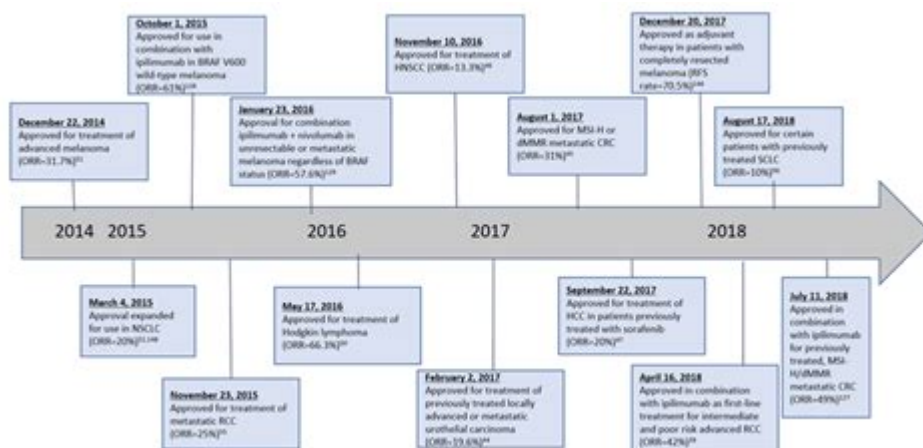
October 1, 2015
Approved for use in combination with ipilimumab in BRAF V600 wild-type melanoma (ORR=61%)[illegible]

December 22, 2014
Approved for treatment of advanced melanoma (ORR=31.7%)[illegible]

January 23, 2016
Approval for combination ipilimumab + nivolumab in unresectable or metastatic melanoma regardless of BRAF status (ORR=57.6%)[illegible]

November 10, 2016
Approved for treatment of HNSCC (ORR=13.3%)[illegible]

August 1, 2017
Approved for MSI-H or dMMR metastatic CRC (ORR=31%)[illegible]

December 20, 2017
Approved as adjuvant therapy in patients with completely resected melanoma (RFS rate=70.5%)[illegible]

August 17, 2018
Approved for certain patients with previously treated SCLC (ORR=10%)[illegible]

2014 2015 2016 2017 2018

March 4, 2015
Approval expanded for use in NSCLC (ORR=20%)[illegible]

November 23, 2015
Approved for treatment of metastatic RCC (ORR=25%)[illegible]

May 17, 2016
Approved for treatment of Hodgkin lymphoma (ORR=66.3%)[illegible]

February 2, 2017
Approved for treatment of previously treated locally advanced or metastatic urothelial carcinoma (ORR=19.6%)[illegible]

September 22, 2017
Approved for treatment of HCC in patients previously treated with sorafenib (ORR=20%)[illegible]

April 16, 2018
Approved in combination with ipilimumab as first-line treatment for intermediate and poor risk advanced RCC (ORR=42%)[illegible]

July 11, 2018
Approved in combination with ipilimumab for previously treated, MSI-H/dMMR metastatic CRC (ORR=49%)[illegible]